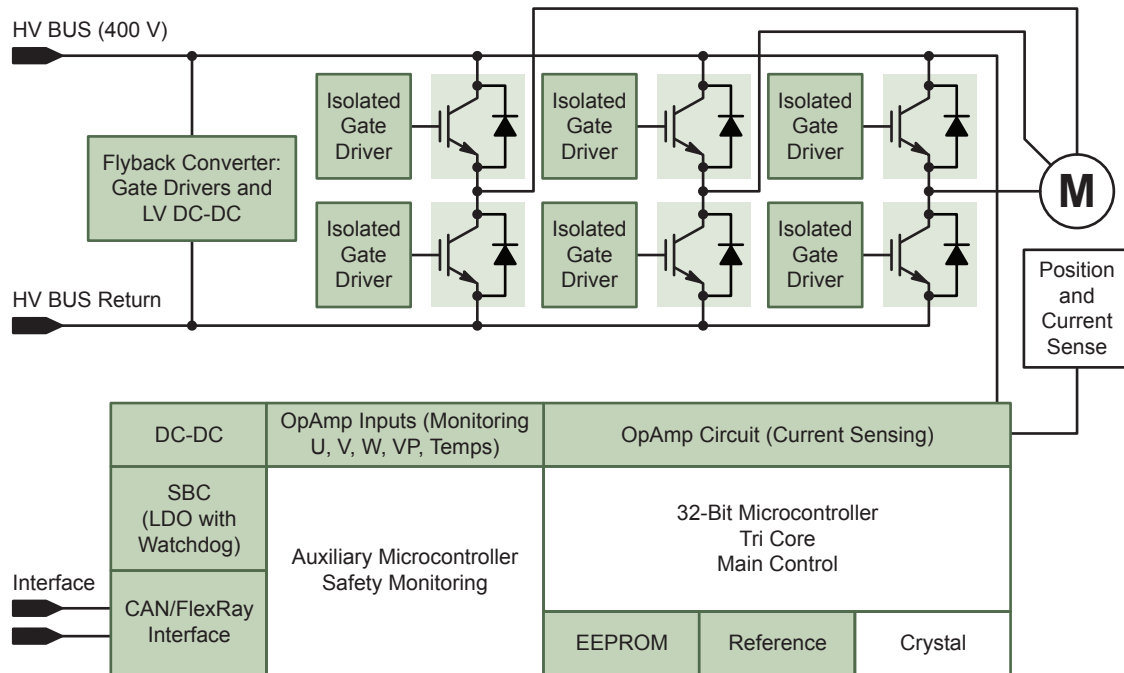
HV BUS (400 V)

Flyback Converter: Gate Drivers and LV DC-DC

Isolated Gate Driver

Isolated Gate Driver

Isolated Gate Driver

Isolated Gate Driver

Isolated Gate Driver

Isolated Gate Driver

M

HV BUS Return

Position and Current Sense

DC-DC

OpAmp Inputs (Monitoring U, V, W, VP, Temps)

OpAmp Circuit (Current Sensing)

SBC (LDO with Watchdog)

Auxiliary Microcontroller Safety Monitoring

32-Bit Microcontroller Tri Core Main Control

Interface

CAN/FlexRay Interface

EEPROM

Reference

Crystal